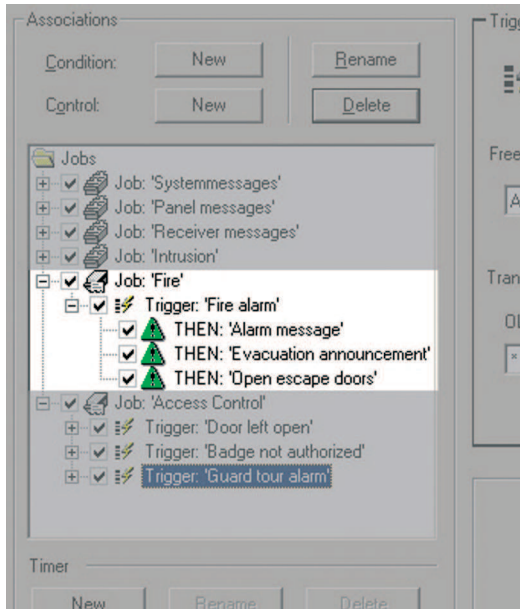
Associations

Condition: New Rename

Control: New Delete

Jobs
Job: 'Systemmessages'
Job: 'Panel messages'
Job: 'Receiver messages'
Job: 'Intrusion'
Job: 'Fire'
Trigger: 'Fire alarm'
THEN: 'Alarm message'
THEN: 'Evacuation announcement'
THEN: 'Open escape doors'
Job: 'Access Control'
Trigger: 'Door left open'
Trigger: 'Badge not authorized'
Trigger: 'Guard tour alarm'

Timer

New Rename Delete

Trig

Free

A

Tran

OI